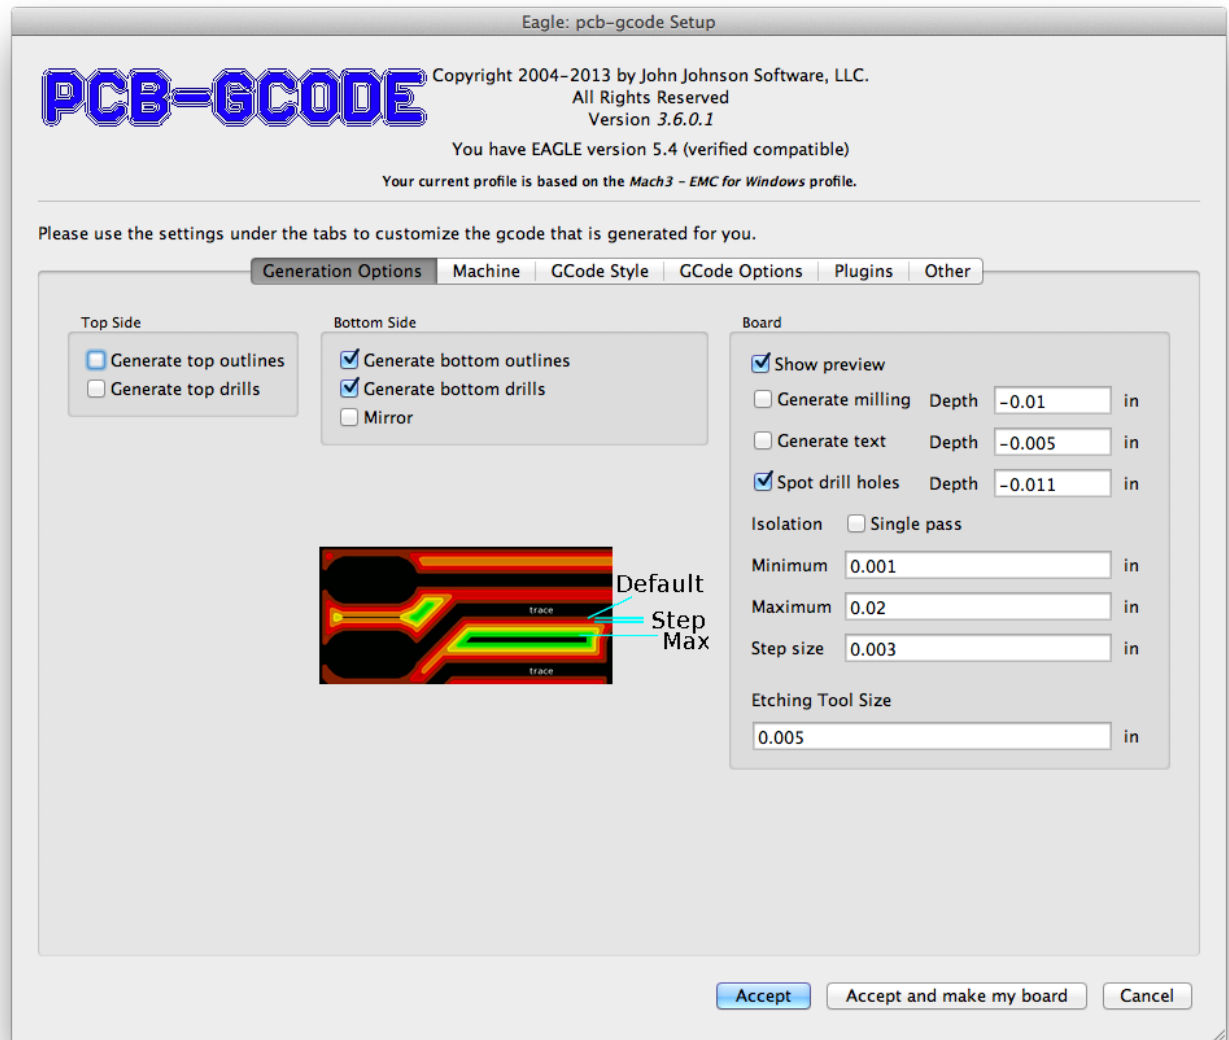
Eagle: pcb-gcode Setup

PCB-GCODE

Copyright 2004-2013 by John Johnson Software, LLC.
All Rights Reserved
Version 3.6.0.1

You have EAGLE version 5.4 (verified compatible)

Your current profile is based on the Mach3 - EMC for Windows profile.

Please use the settings under the tabs to customize the gcode that is generated for you.

Generation Options | Machine | GCode Style | GCode Options | Plugins | Other

Top Side
Generate top outlines
Generate top drills

Bottom Side
Generate bottom outlines
Generate bottom drills
Mirror

Board
Show preview
Generate milling Depth -0.01 in
Generate text Depth -0.005 in
Spot drill holes Depth -0.011 in
Isolation Single pass
Minimum 0.001 in
Maximum 0.02 in
Step size 0.003 in
Etching Tool Size
0.005 in

trace
trace
Default
Step
Max

Accept | Accept and make my board | Cancel